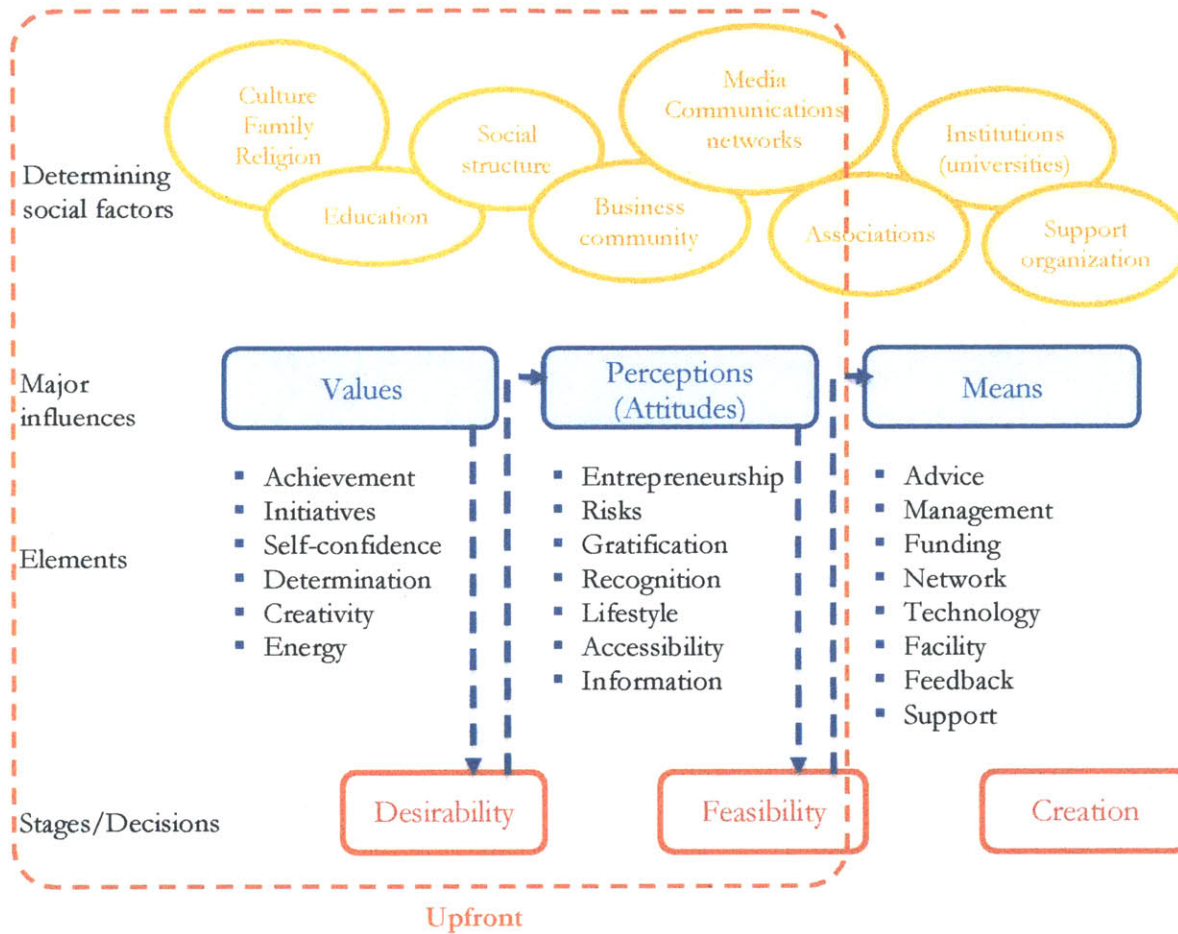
Determining social factors

Culture Family Religion

Education

Social structure

Business community

Media Communications networks

Associations

Institutions (universities)

Support organization

Major influences

Values

Perceptions (Attitudes)

Means

Elements

- Achievement
- Initiatives
- Self-confidence
- Determination
- Creativity
- Energy

- Entrepreneurship
- Risks
- Gratification
- Recognition
- Lifestyle
- Accessibility
- Information

- Advice
- Management
- Funding
- Network
- Technology
- Facility
- Feedback
- Support

Stages/Decisions

Desirability

Feasibility

Creation

Upfront